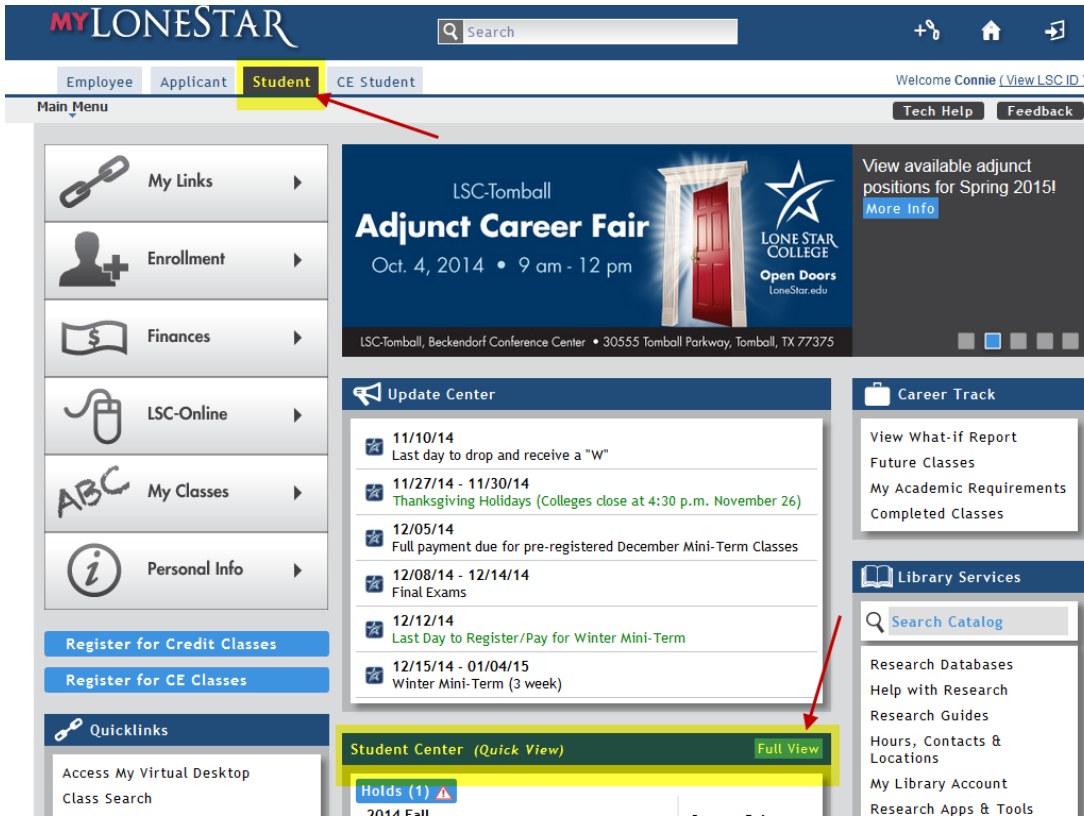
MYLONESTAR

Search

Employee Applicant Student CE Student

Welcome Connie ( View LSC ID

Main Menu

Tech Help Feedback

My Links

Enrollment

Finances

LSC-Online

My Classes

Personal Info

Register for Credit Classes

Register for CE Classes

Quicklinks

Access My Virtual Desktop
Class Search

LSC-Tomball
Adjunct Career Fair
Oct. 4, 2014 • 9 am - 12 pm

LONE STAR COLLEGE
Open Doors
LoneStar.edu

LSC-Tomball, Beckendorf Conference Center • 30555 Tomball Parkway, Tomball, TX 77375

View available adjunct positions for Spring 2015!
More Info

Update Center

11/10/14
Last day to drop and receive a "W"

11/27/14 - 11/30/14
Thanksgiving Holidays (Colleges close at 4:30 p.m. November 26)

12/05/14
Full payment due for pre-registered December Mini-Term Classes

12/08/14 - 12/14/14
Final Exams

12/12/14
Last Day to Register/Pay for Winter Mini-Term

12/15/14 - 01/04/15
Winter Mini-Term (3 week)

Student Center (Quick View)
Full View

Holds (1)

2014 Fall

Career Track

View What-if Report
Future Classes
My Academic Requirements
Completed Classes

Library Services

Search Catalog

Research Databases
Help with Research
Research Guides
Hours, Contacts & Locations
My Library Account
Research Apps & Tools